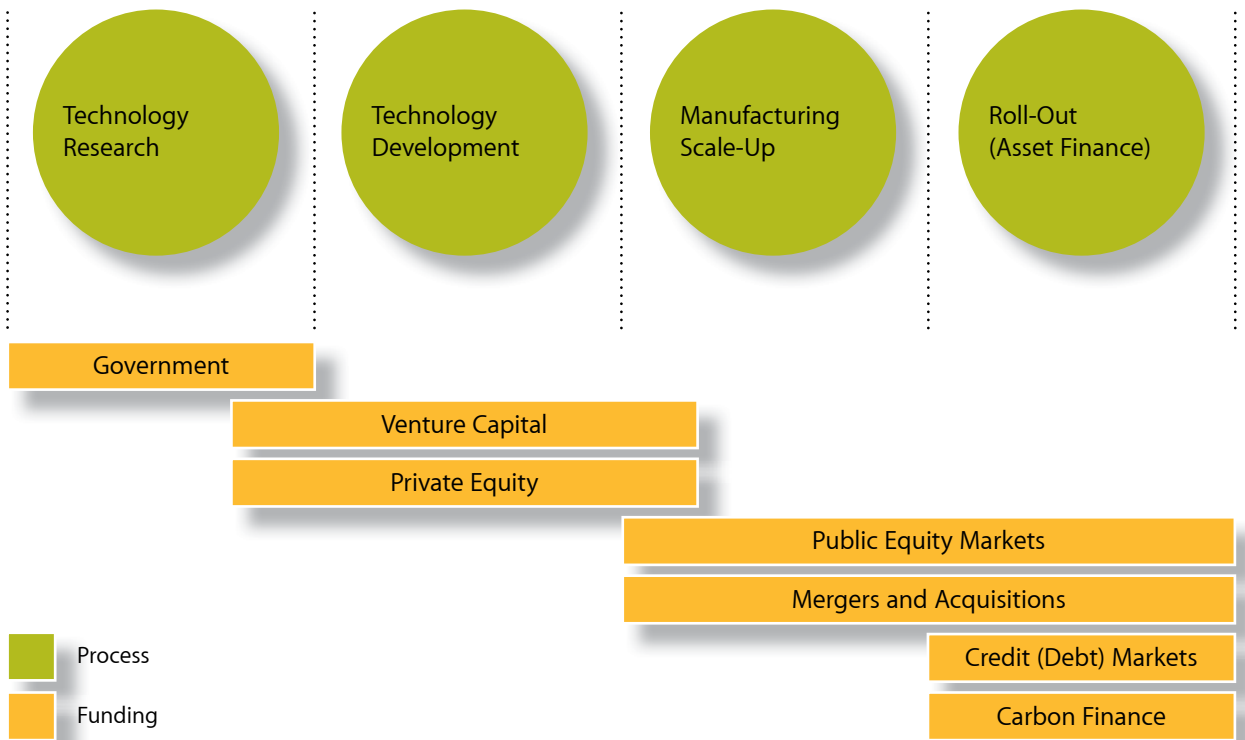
Technology Research

Technology Development

Manufacturing Scale-Up

Roll-Out (Asset Finance)

Government

Venture Capital

Private Equity

Public Equity Markets

Mergers and Acquisitions

Credit (Debt) Markets

Carbon Finance

Process

Funding